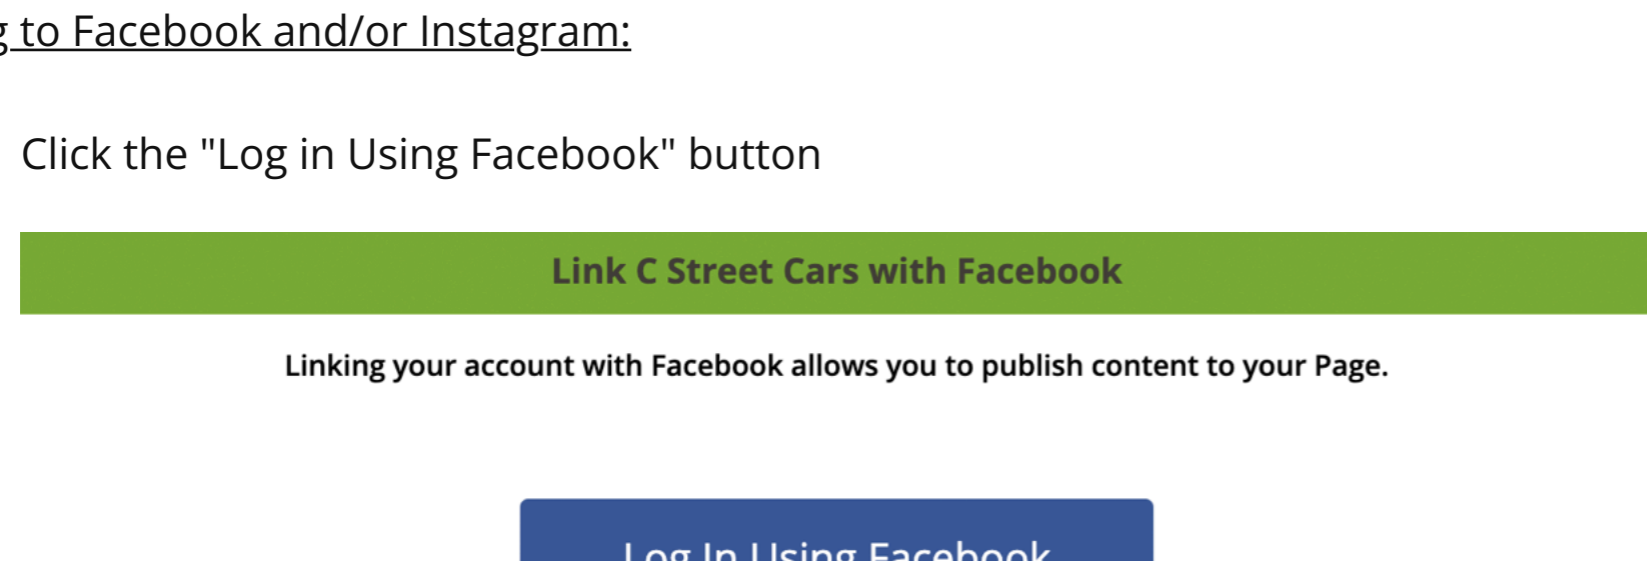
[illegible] to Facebook and/or Instagram:

Click the "Log in Using Facebook" button

Link C Street Cars with Facebook

Linking your account with Facebook allows you to publish content to your Page.

Log In Using Facebook